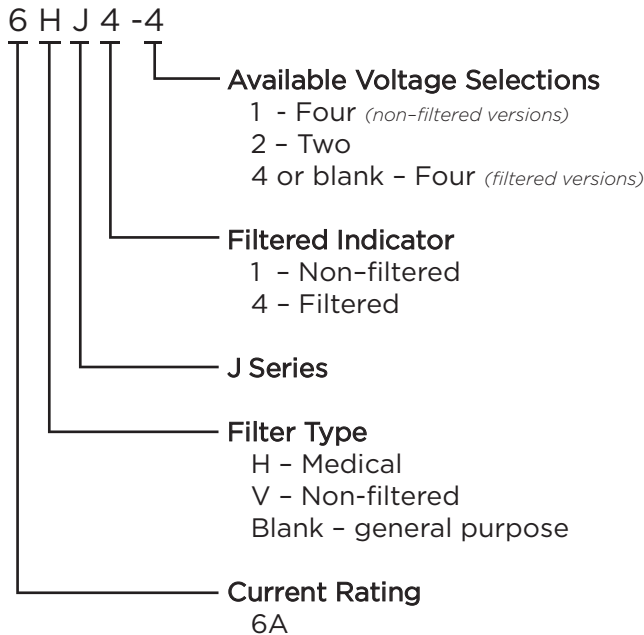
6 H J 4 -4

Available Voltage Selections
1 - Four (non-filtered versions)
2 – Two
4 or blank – Four (filtered versions)

Filtered Indicator
1 – Non-filtered
4 – Filtered

J Series

Filter Type
H – Medical
V – Non-filtered
Blank – general purpose

Current Rating
6A